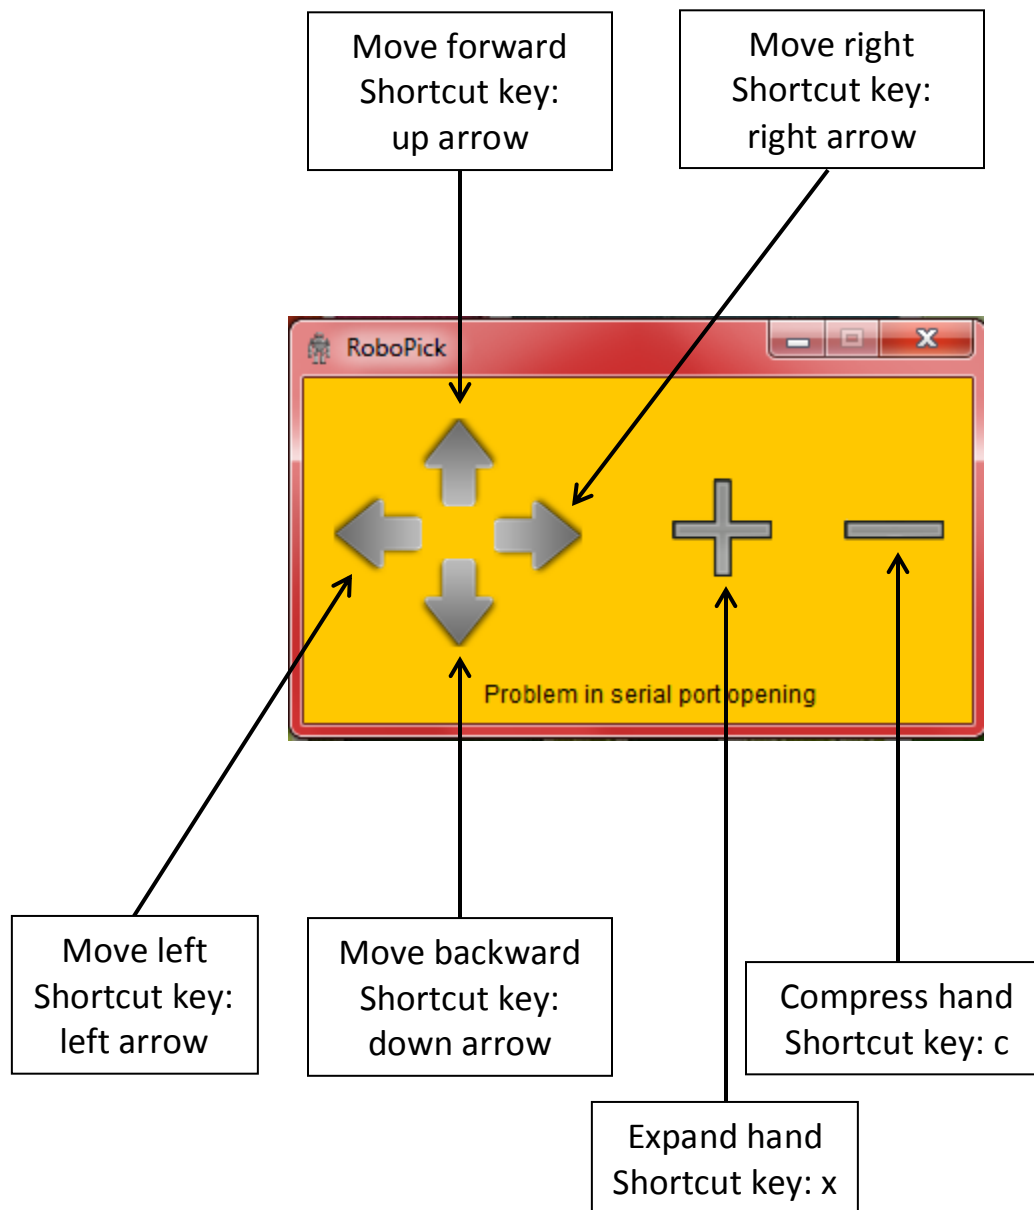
Move forward
Shortcut key:
up arrow

Move right
Shortcut key:
right arrow

RoboPick

Problem in serial port opening

Move left
Shortcut key:
left arrow

Move backward
Shortcut key:
down arrow

Compress hand
Shortcut key: c

Expand hand
Shortcut key: x